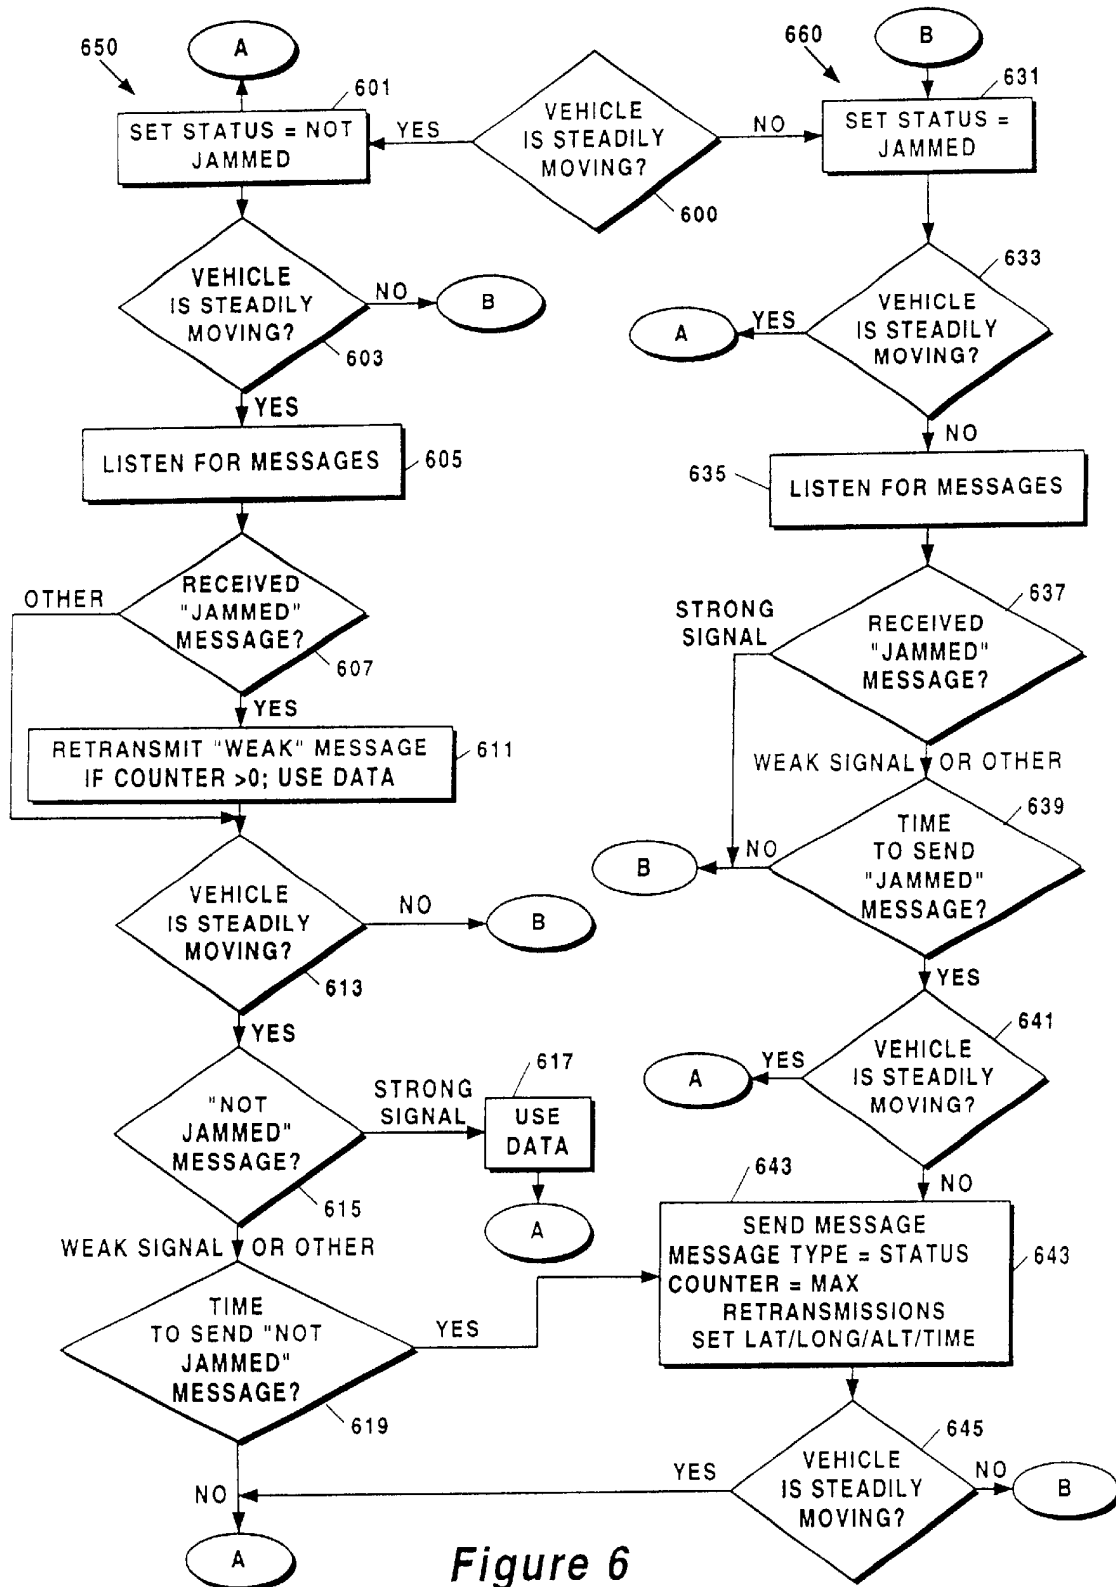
650
A
601
SET STATUS = NOT JAMMED
YES
VEHICLE IS STEADILY MOVING?
600
NO
660
B
631
SET STATUS = JAMMED

VEHICLE IS STEADILY MOVING?
NO
B
603
YES

633
A
YES
VEHICLE IS STEADILY MOVING?
NO

LISTEN FOR MESSAGES
605

635
LISTEN FOR MESSAGES

OTHER
RECEIVED "JAMMED" MESSAGE?
607
YES

STRONG SIGNAL
637
RECEIVED "JAMMED" MESSAGE?

RETRANSMIT "WEAK" MESSAGE IF COUNTER >0; USE DATA
611

WEAK SIGNAL OR OTHER
639
B
NO
TIME TO SEND "JAMMED" MESSAGE?
YES

VEHICLE IS STEADILY MOVING?
NO
B
613
YES

641
A
YES
VEHICLE IS STEADILY MOVING?
NO

"NOT JAMMED" MESSAGE?
STRONG SIGNAL
617
USE DATA
A
615

643
SEND MESSAGE
MESSAGE TYPE = STATUS
COUNTER = MAX RETRANSMISSIONS
SET LAT/LONG/ALT/TIME
643

WEAK SIGNAL OR OTHER
TIME TO SEND "NOT JAMMED" MESSAGE?
YES
619

645
YES
VEHICLE IS STEADILY MOVING?
NO
B
NO
A

Figure 6